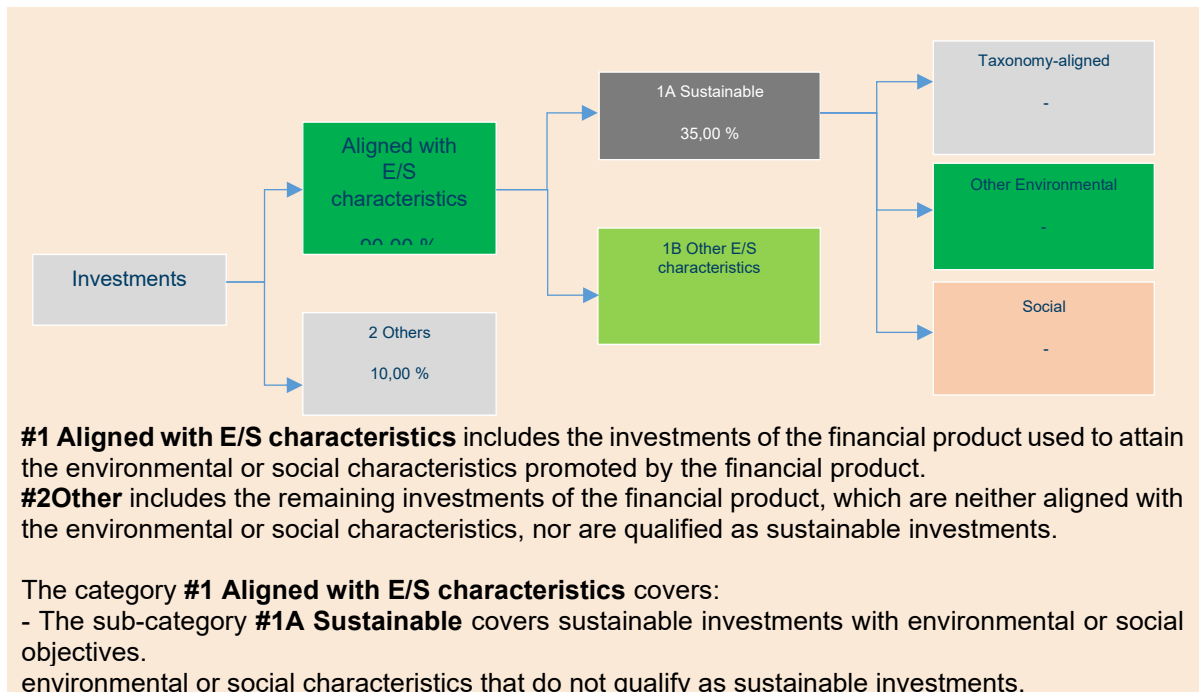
Investments

Aligned with E/S characteristics

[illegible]

2 Others

10,00 %

1A Sustainable

35,00 %

1B Other E/S characteristics

Taxonomy-aligned

-

Other Environmental

-

Social

-

**#1 Aligned with E/S characteristics** includes the investments of the financial product used to attain the environmental or social characteristics promoted by the financial product.
**#2Other** includes the remaining investments of the financial product, which are neither aligned with the environmental or social characteristics, nor are qualified as sustainable investments.

The category **#1 Aligned with E/S characteristics** covers:
- The sub-category **#1A Sustainable** covers sustainable investments with environmental or social objectives.
environmental or social characteristics that do not qualify as sustainable investments.